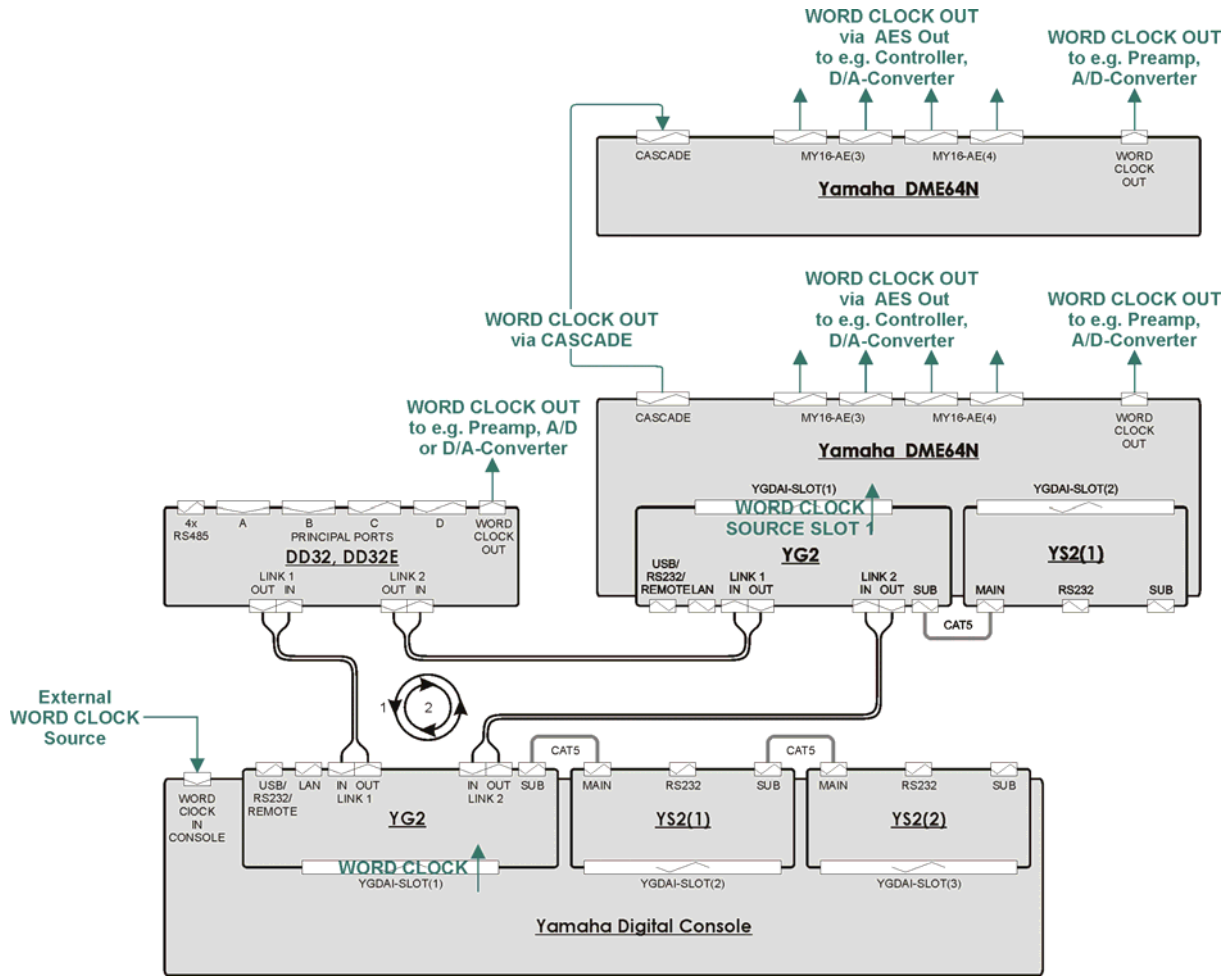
WORD CLOCK OUT via AES Out to e.g. Controller, D/A-Converter

WORD CLOCK OUT to e.g. Preamp, A/D-Converter

CASCADE
MY16-AE(3)
MY16-AE(4)
WORD CLOCK OUT

Yamaha DME64N

WORD CLOCK OUT via AES Out to e.g. Controller, D/A-Converter

WORD CLOCK OUT to e.g. Preamp, A/D-Converter

WORD CLOCK OUT via CASCADE

CASCADE
MY16-AE(3)
MY16-AE(4)
WORD CLOCK OUT

Yamaha DME64N

WORD CLOCK OUT to e.g. Preamp, A/D or D/A-Converter

YGDAI-SLOT(1)
WORD CLOCK SOURCE SLOT 1
YGDAI-SLOT(2)

4x RS485
A
B
PRINCIPAL PORTS
C
D
WORD CLOCK OUT

DD32, DD32E

LINK 1 OUT IN
LINK 2 OUT IN

YG2
USB/ RS232/ REMOTE LAN
LINK 1 IN OUT
LINK 2 IN OUT SUB

YS2(1)
MAIN RS232 SUB

CAT5

1
2

External WORD CLOCK Source

CAT5
CAT5

WORD ClOCK IN CONSOLE
USB/ RS232/ REMOTE
LAN
IN OUT LINK 1
IN OUT LINK 2
SUB
MAIN RS232 SUB
MAIN RS232 SUB

YG2
YS2(1)
YS2(2)

WORD CLOCK
YGDAI-SLOT(1)
YGDAI-SLOT(2)
YGDAI-SLOT(3)

Yamaha Digital Console